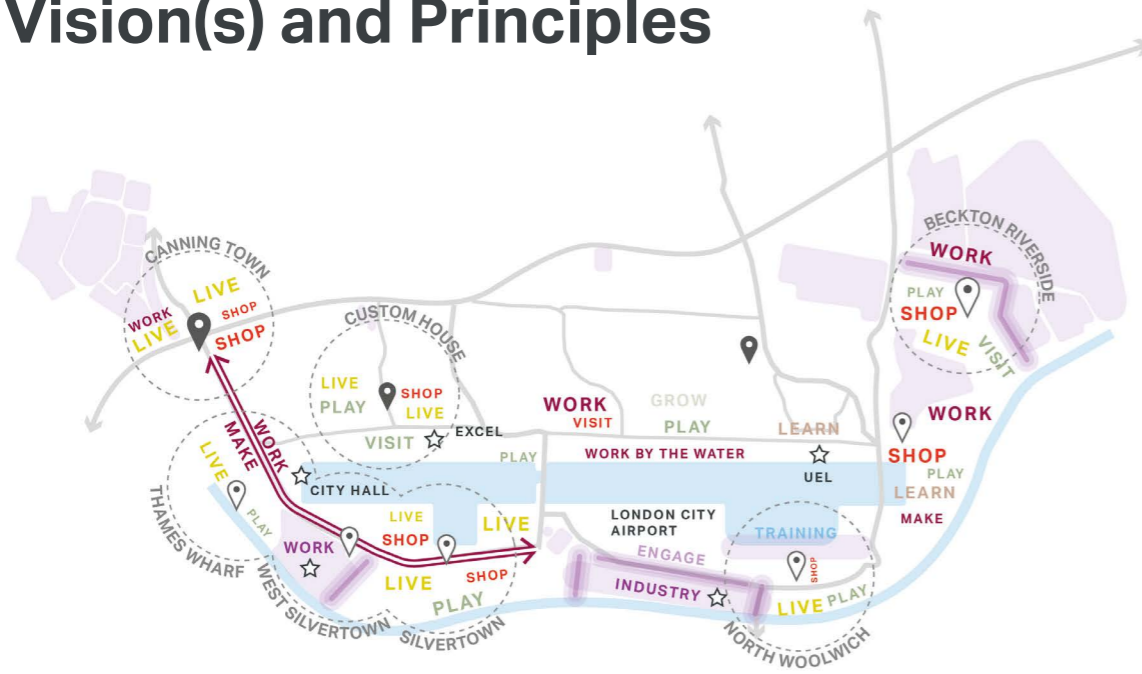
Vision(s) and Principles

CANNING TOWN
LIVE
WORK
LIVE
SHOP
SHOP

CUSTOM HOUSE
LIVE
PLAY
SHOP
LIVE
VISIT
EXCEL

WORK
MAKE
LIVE
PLAY
CITY HALL
THAMES WHARF

WORK
LIVE
SHOP
LIVE
LIVE
SHOP
PLAY
WEST SILVERTOWN
SILVERTOWN

WORK
VISIT
GROW
PLAY
LEARN
PLAY
WORK BY THE WATER
UEL
LONDON CITY AIRPORT
ENGAGE
INDUSTRY

TRAINING
SHOP
LIVE
PLAY
NORTH WOOLWICH

BECKTON RIVERSIDE
WORK
PLAY
SHOP
LIVE
VISIT
WORK
SHOP
PLAY
LEARN
MAKE